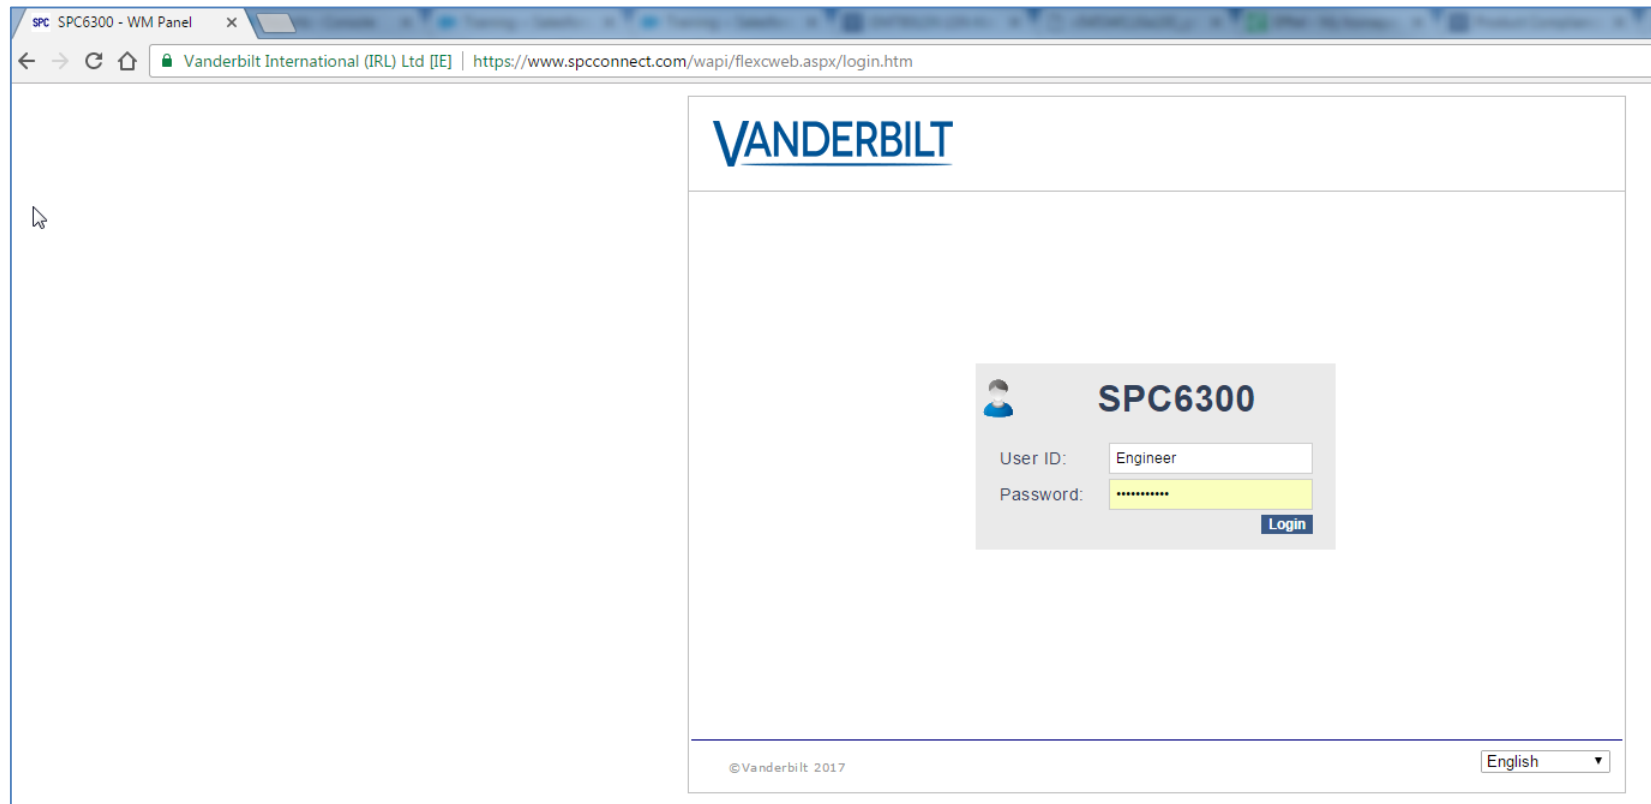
SPC SPC6300 - WM Panel ×

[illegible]

Vanderbilt International (IRL) Ltd [IE] | https://www.spcconnect.com/wapi/flexcweb.aspx/login.htm

VANDERBILT

SPC6300

User ID: Engineer

Password: •••••••••••

Login

©Vanderbilt 2017

English